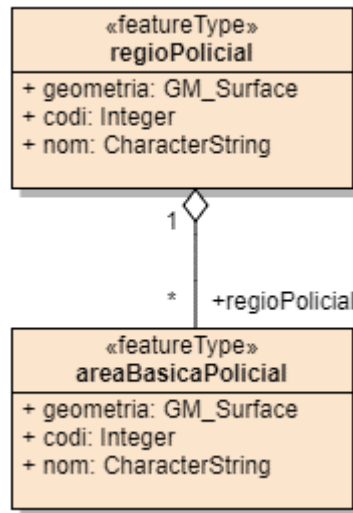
«featureType»
regioPolicial

+ geometria: GM_Surface
+ codi: Integer
+ nom: CharacterString

1

*

+regioPolicial

«featureType»
areaBasicaPolicial

+ geometria: GM_Surface
+ codi: Integer
+ nom: CharacterString